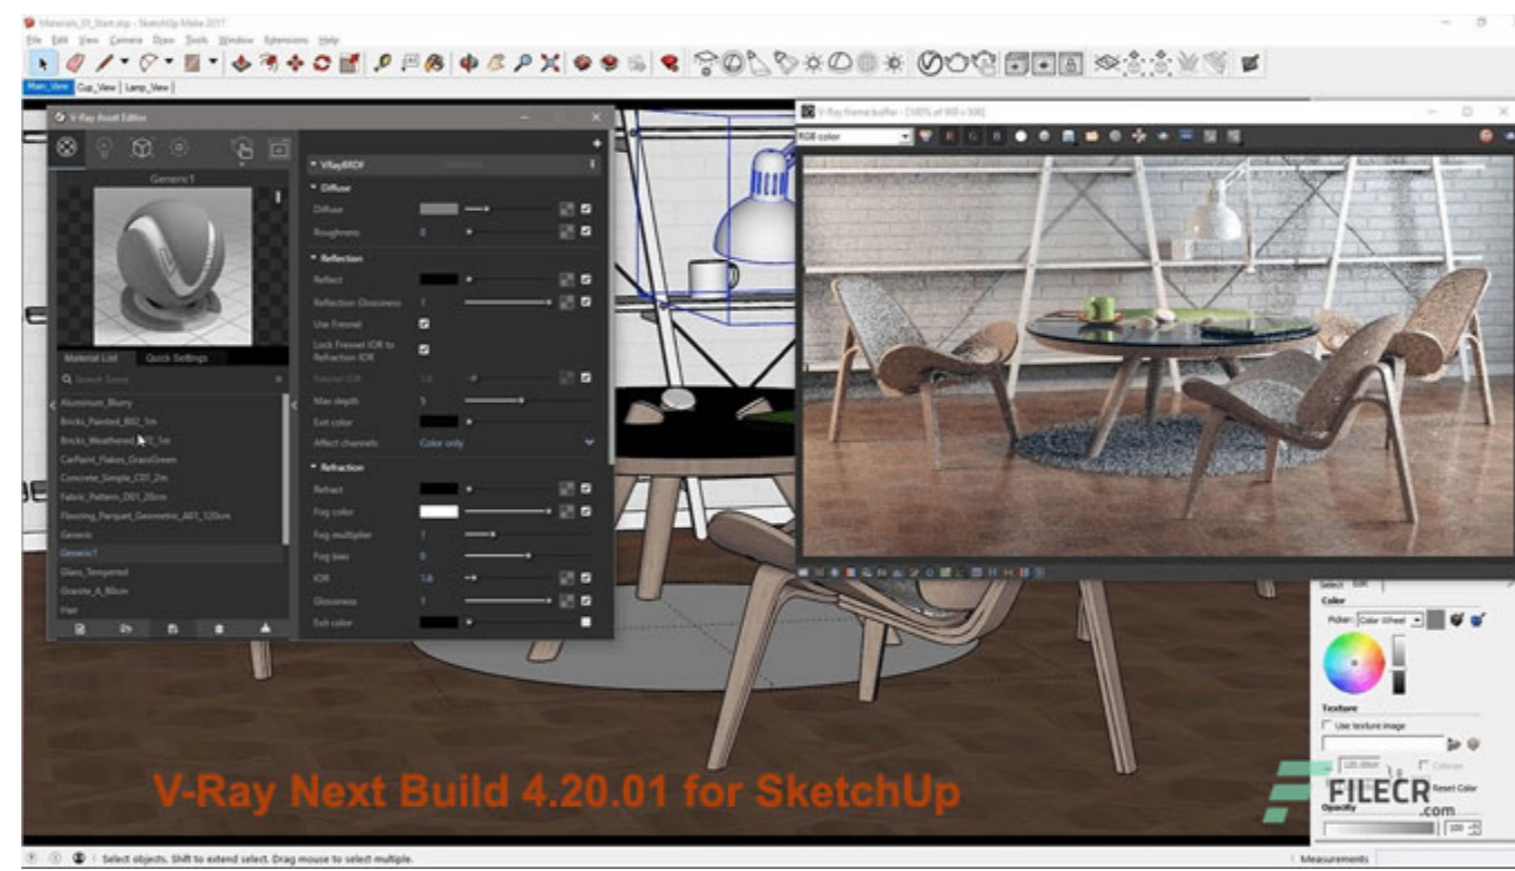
Materials_01_Start.skp - SketchUp Make 2017

File Edit View Camera Draw Tools Window Extensions Help

Main_View Cup_View Lamp_View

V-Ray Asset Editor

Generic1

Material List Quick Settings

Search Scene

Aluminum_Blurry
Bricks_Painted_B02_1m
Bricks_Weathered_B02_1m
Carfiant_Flakes_GrassGreen
Concrete_Simple_C01_2m
Fabric_Pattern_D01_20cm
Flooring_Parquet_Geometric_A01_120cm
Generic
Generic1
Glass_Tempered
Granite_A_80cm
Hair

VRayBRDF
Diffuse
Diffuse
Roughness 0
Reflection
Reflect
Reflection Glossiness 1
Use Fresnel
Lock Fresnel IOR to Refraction IOR
Fresnel IOR 1.6
Max depth 5
Exit color
Affect channels Color only
Refraction
Refract
Fog color
Fog multiplier 1
Fog bias 0
IOR 1.6
Glossiness 1
Exit color

V-Ray frame buffer - [100% of 900 x 500]

RGB color

Color
Picker: Color Wheel
Texture
Use texture image
Colorize
Reset Color
Opacity
100

V-Ray Next Build 4.20.01 for SketchUp

FILECR
.com

Select objects. Shift to extend select. Drag mouse to select multiple.

Measurements